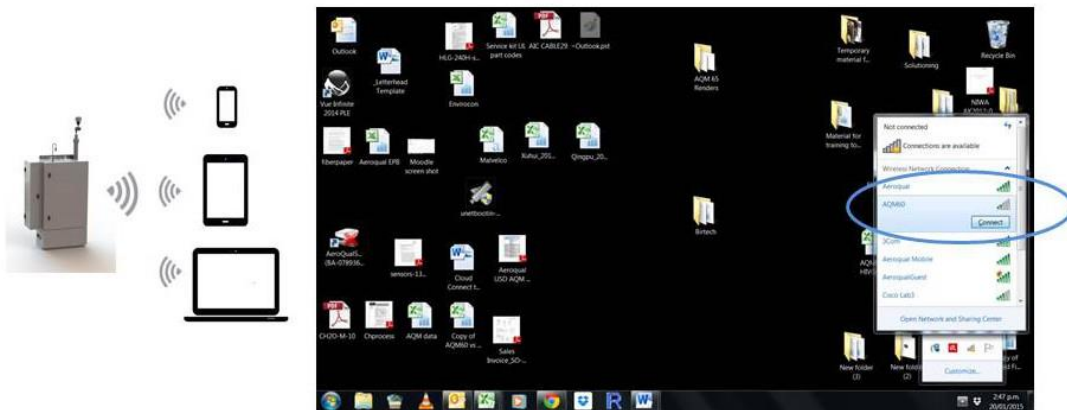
Outlook
_Letterhead Template
HLG-240H-s...
Service kit UL part codes
AIC CABLE29
~Outlook.pst
AQM 65 Renders
Temporary material f...
Solutioning
Recycle Bin
Vue Infinite 2014 PLE
Envirocon
NIWA
Material for training to...
fiberpaper
Aeroqual EPB
Moodle screen shot
Malvelco
Xuhui_20...
Qingpu_20...
unetbootin-...
Birtech
AeroQualS... (8A-078936...
sensors-13...
Cloud Connect t...
Aeroqual USD AQM ...
CH2O-M-10
Chprocess
AQM data
Copy of AQM60 vs ...
Sales Invoice_SO-...
New folder (3)
New folder (2)
Not connected
Connections are available
Wireless Network Connection
Aeroqual
AQM60
Connect
3Com
Aeroqual Mobile
AeroqualGuard
Coco Lab3
Open Network and Sharing Center
Customize...
2:47 p.m. 20/01/2015